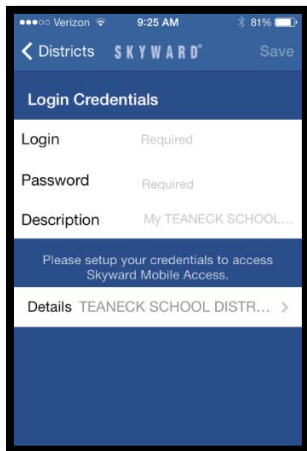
Verizon 9:25 AM 81%

< Districts SKYWARD® Save

Login Credentials

Login Required

Password Required

Description My TEANECK SCHOOL...

Please setup your credentials to access Skyward Mobile Access.

Details TEANECK SCHOOL DISTR... >